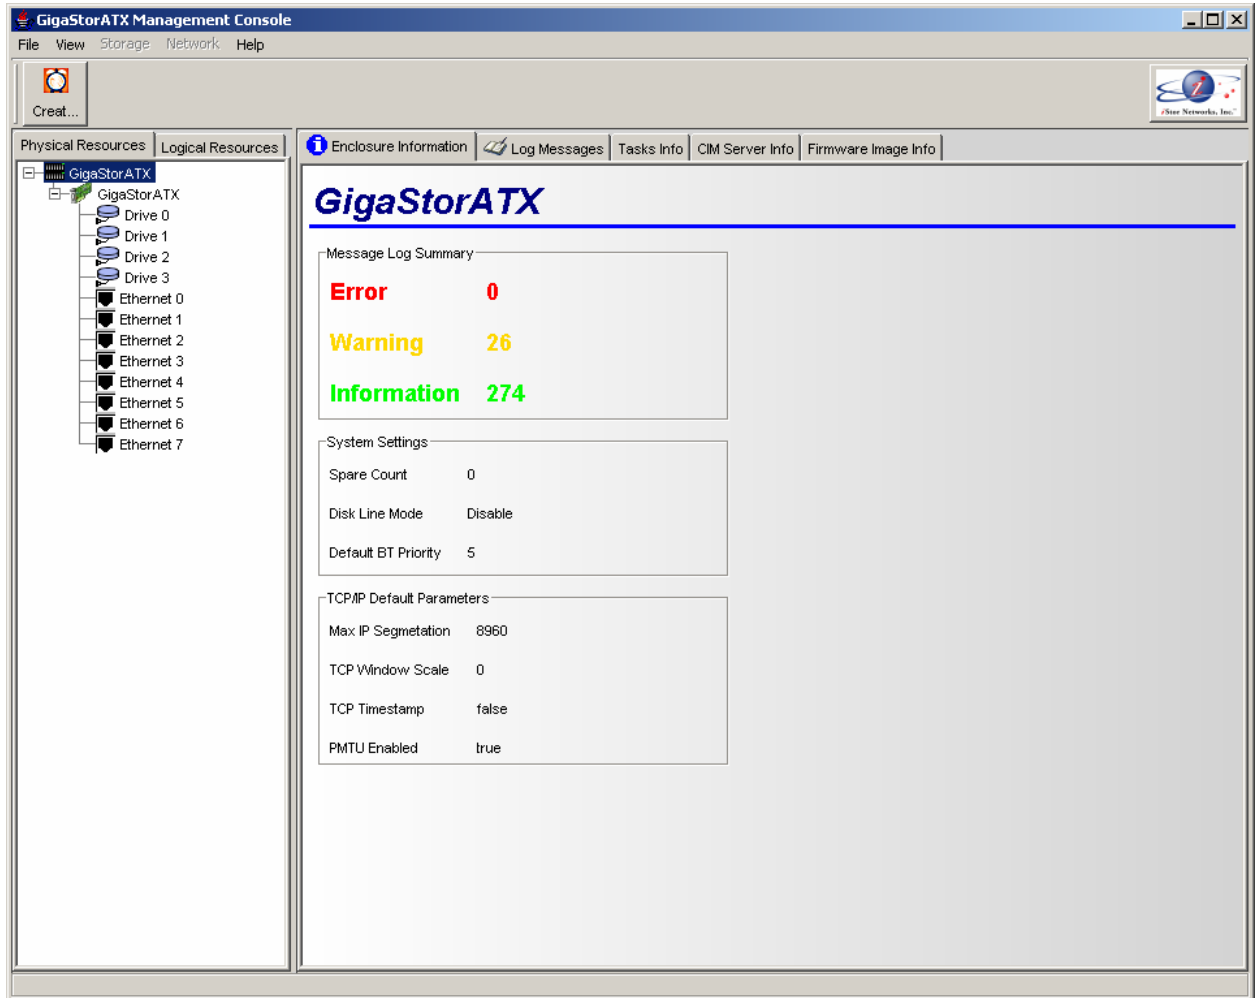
GigaStorATX Management Console

File View Storage Network Help

Creat...

iStor Networks, Inc.

Physical Resources | Logical Resources

GigaStorATX
GigaStorATX
Drive 0
Drive 1
Drive 2
Drive 3
Ethernet 0
Ethernet 1
Ethernet 2
Ethernet 3
Ethernet 4
Ethernet 5
Ethernet 6
Ethernet 7

Enclosure Information | Log Messages | Tasks Info | CIM Server Info | Firmware Image Info

GigaStorATX

Message Log Summary

Error 0

Warning 26

Information 274

System Settings

Spare Count 0

Disk Line Mode Disable

Default BT Priority 5

TCP/IP Default Parameters

Max IP Segmetation 8960

TCP Window Scale 0

TCP Timestamp false

PMTU Enabled true